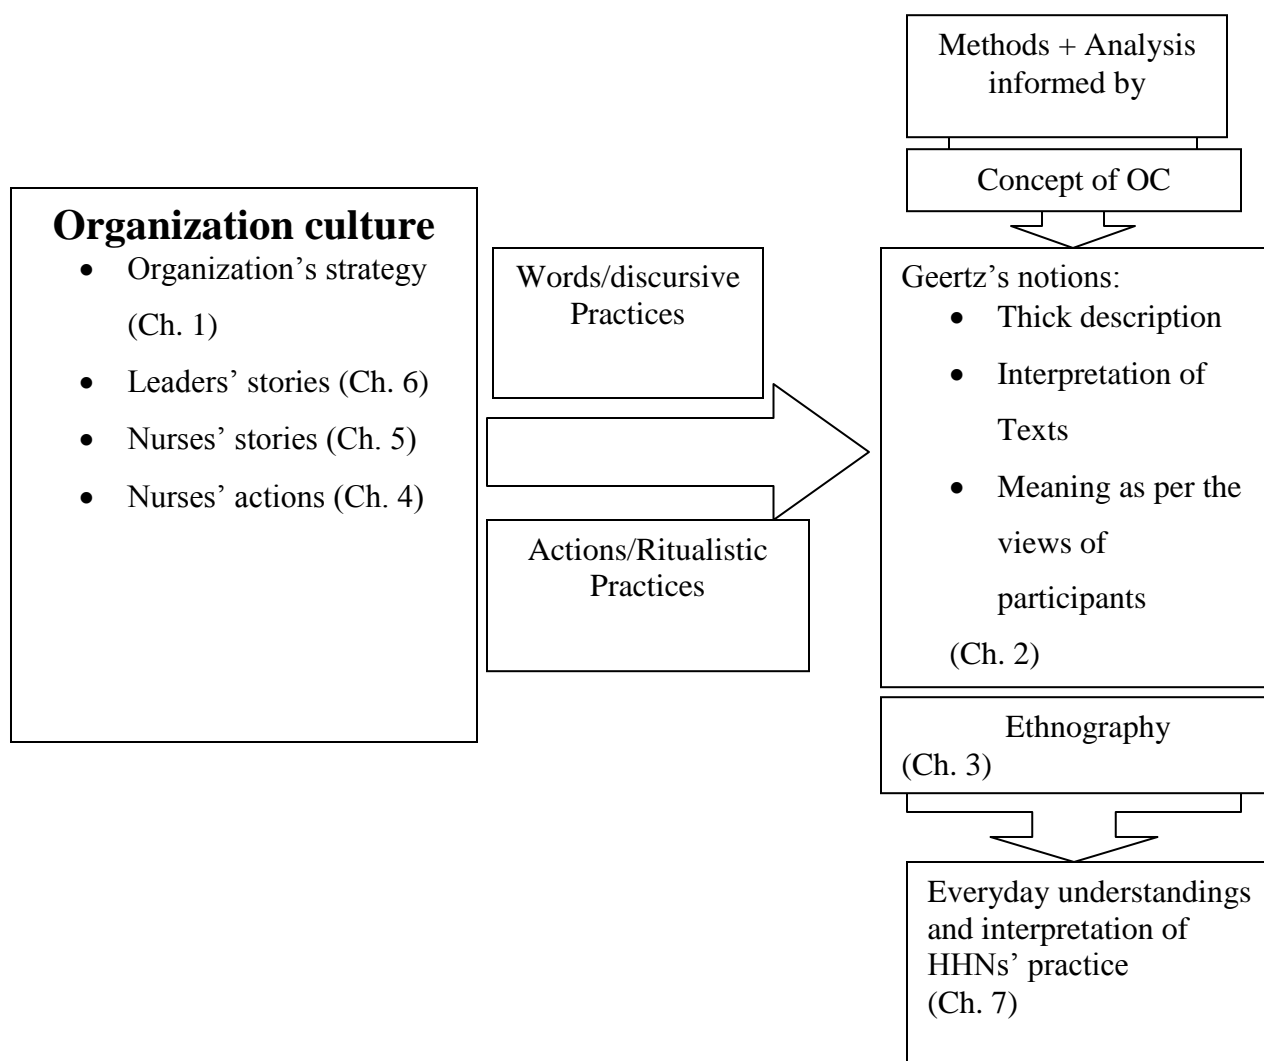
Methods + Analysis informed by

Concept of OC

**Organization culture**

- Organization's strategy (Ch. 1)
- Leaders' stories (Ch. 6)
- Nurses' stories (Ch. 5)
- Nurses' actions (Ch. 4)

Words/discursive Practices

Actions/Ritualistic Practices

Geertz's notions:

- Thick description
- Interpretation of Texts
- Meaning as per the views of participants

(Ch. 2)

Ethnography (Ch. 3)

Everyday understandings and interpretation of HHNs' practice (Ch. 7)